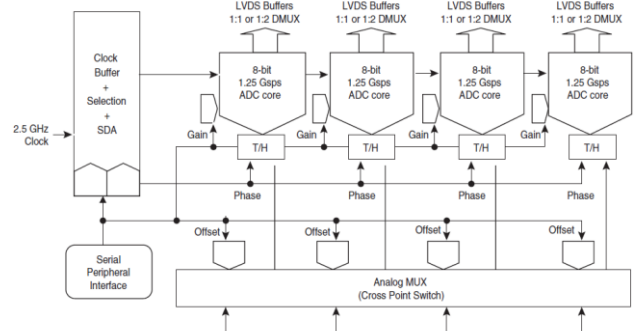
LVDS Buffers
1:1 or 1:2 DMUX

LVDS Buffers
1:1 or 1:2 DMUX

LVDS Buffers
1:1 or 1:2 DMUX

LVDS Buffers
1:1 or 1:2 DMUX

Clock
Buffer
+
Selection
+
SDA

2.5 GHz
Clock

8-bit
1.25 Gsps
ADC core

8-bit
1.25 Gsps
ADC core

8-bit
1.25 Gsps
ADC core

8-bit
1.25 Gsps
ADC core

Gain

Gain

Gain

Gain

T/H

T/H

T/H

T/H

Phase

Phase

Phase

Phase

Offset

Offset

Offset

Offset

Serial
Peripheral
Interface

Analog MUX
(Cross Point Switch)